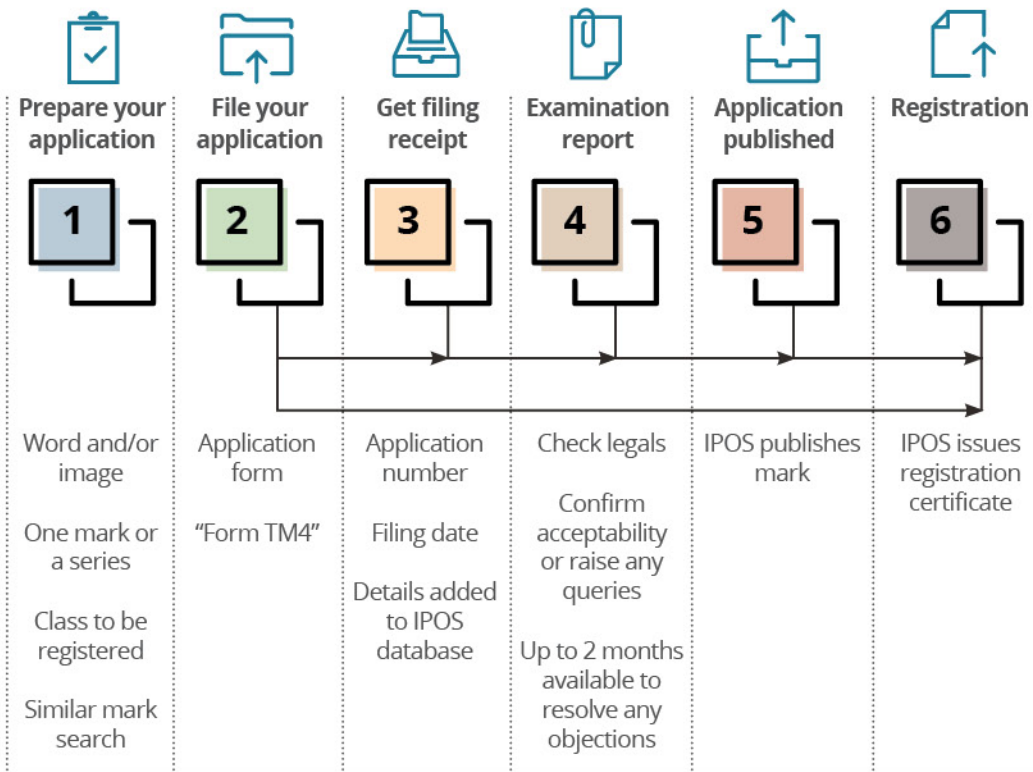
Prepare your application

1

Word and/or image

One mark or a series

Class to be registered

Similar mark search

File your application

2

Application form

"Form TM4"

Get filing receipt

3

Application number

Filing date

Details added to IPOS database

Examination report

4

Check legals

Confirm acceptability or raise any queries

Up to 2 months available to resolve any objections

Application published

5

IPOS publishes mark

Registration

6

IPOS issues registration certificate